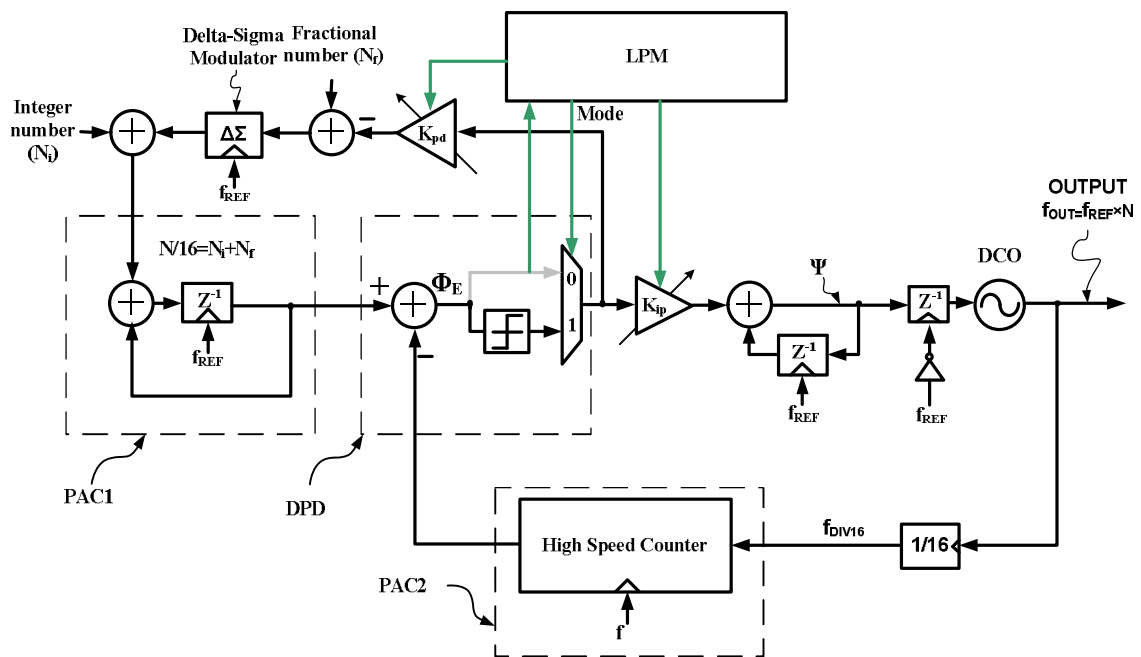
Delta-Sigma Modulator

Fractional number ($N_f$)

LPM

Integer number ($N_i$)

$\Delta\Sigma$

$f_{REF}$

$K_{pd}$

Mode

N/16=$N_i$+$N_f$

$Z^{-1}$

$f_{REF}$

+

$\Phi_E$

0

1

$K_{ip}$

$\Psi$

$Z^{-1}$

$f_{REF}$

$Z^{-1}$

$f_{REF}$

DCO

OUTPUT

$f_{OUT}$=$f_{REF}$×N

PAC1

DPD

$f_{DIV16}$

1/16

High Speed Counter

PAC2

f